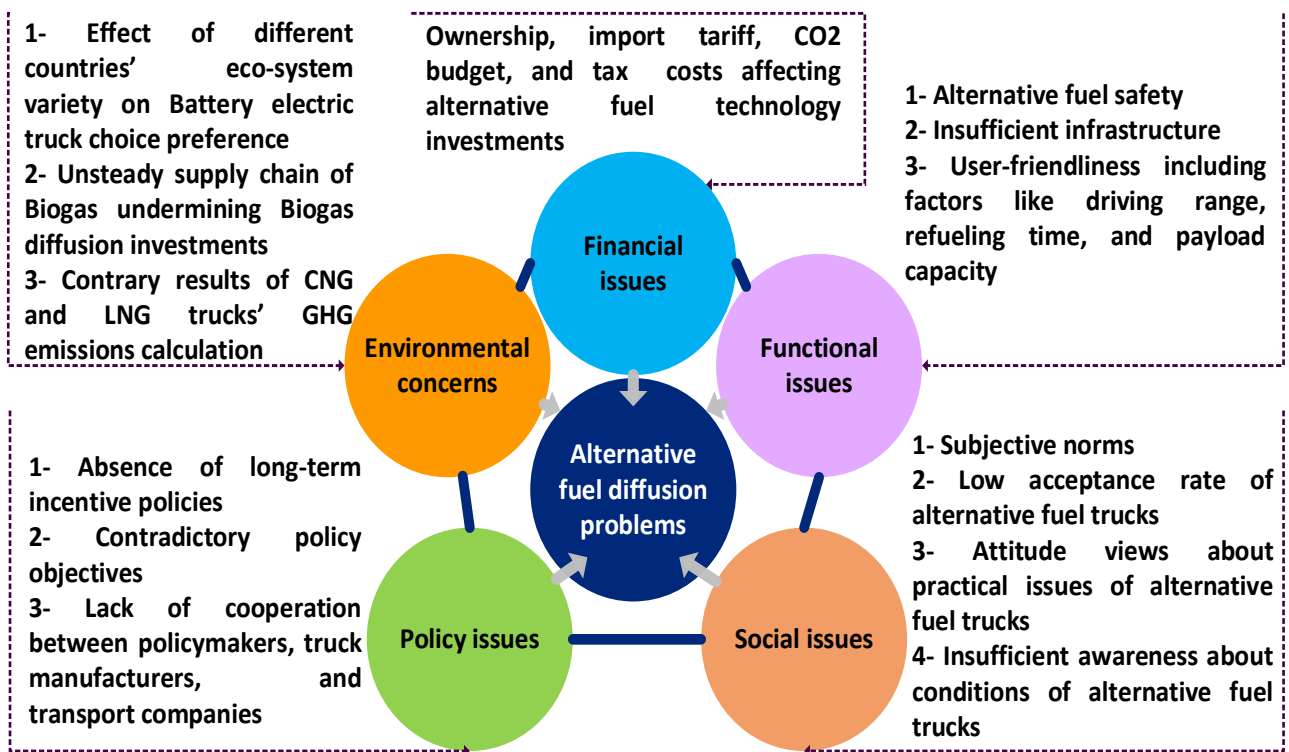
1- Effect of different countries' eco-system variety on Battery electric truck choice preference

2- Unsteady supply chain of Biogas undermining Biogas diffusion investments

3- Contrary results of CNG and LNG trucks' GHG emissions calculation

Ownership, import tariff, CO2 budget, and tax costs affecting alternative fuel technology investments

1- Alternative fuel safety

2- Insufficient infrastructure

3- User-friendliness including factors like driving range, refueling time, and payload capacity

Financial issues

Environmental concerns

Functional issues

Alternative fuel diffusion problems

Policy issues

Social issues

1- Absence of long-term incentive policies

2- Contradictory policy objectives

3- Lack of cooperation between policymakers, truck manufacturers, and transport companies

1- Subjective norms

2- Low acceptance rate of alternative fuel trucks

3- Attitude views about practical issues of alternative fuel trucks

4- Insufficient awareness about conditions of alternative fuel trucks